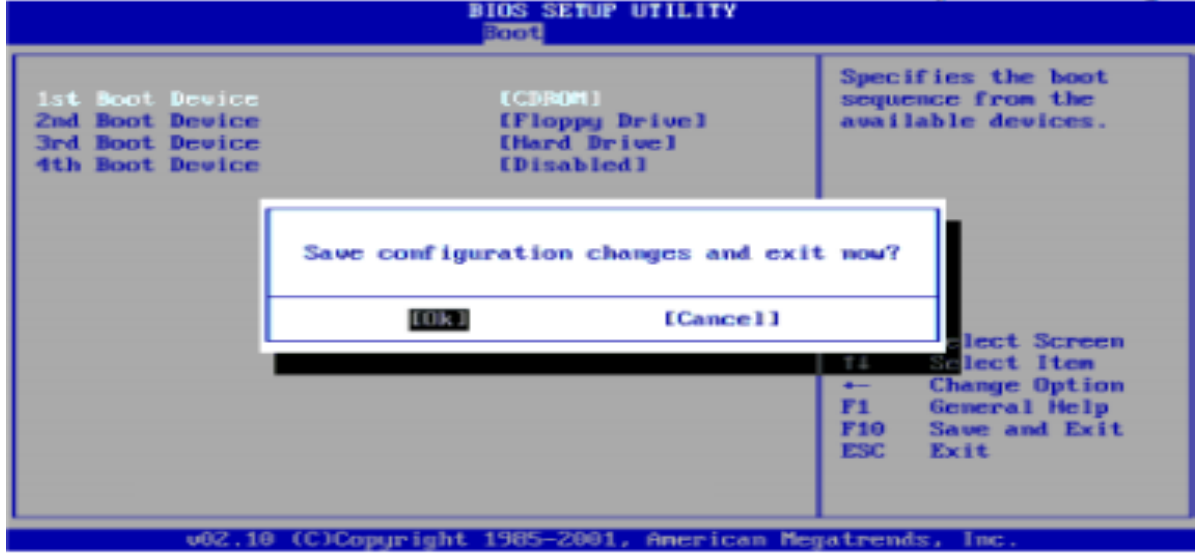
BIOS SETUP UTILITY
Boot

1st Boot Device [CDROM]
2nd Boot Device [Floppy Drive]
3rd Boot Device [Hard Drive]
4th Boot Device [Disabled]

Specifies the boot sequence from the available devices.

Save configuration changes and exit now?

[Ok] [Cancel]

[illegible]lect Screen
↑↓ Se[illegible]lect Item
+- Change Option
F1 General Help
F10 Save and Exit
ESC Exit

v02.10 (C)Copyright 1985-2001, American Megatrends, Inc.